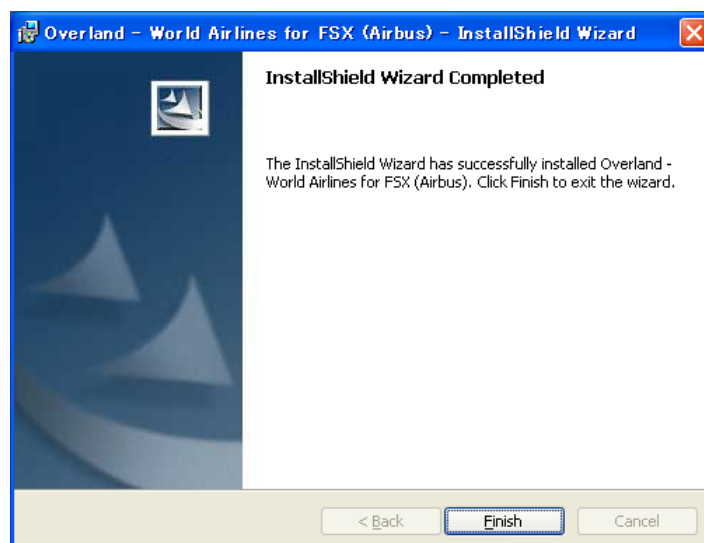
Overland - World Airlines for FSX (Airbus) - InstallShield Wizard

InstallShield Wizard Completed

The InstallShield Wizard has successfully installed Overland - World Airlines for FSX (Airbus). Click Finish to exit the wizard.

< Back

Finish

Cancel